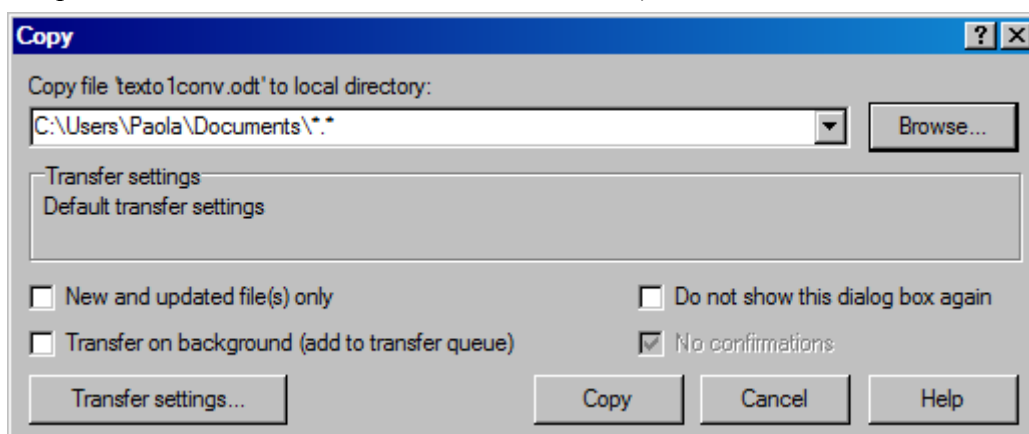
Copy

?

X

Copy file 'texto1conv.odt' to local directory:

C:\Users\Paola\Documents\*.*

Browse...

Transfer settings

Default transfer settings

New and updated file(s) only

Do not show this dialog box again

Transfer on background (add to transfer queue)

No confirmations

Transfer settings...

Copy

Cancel

Help